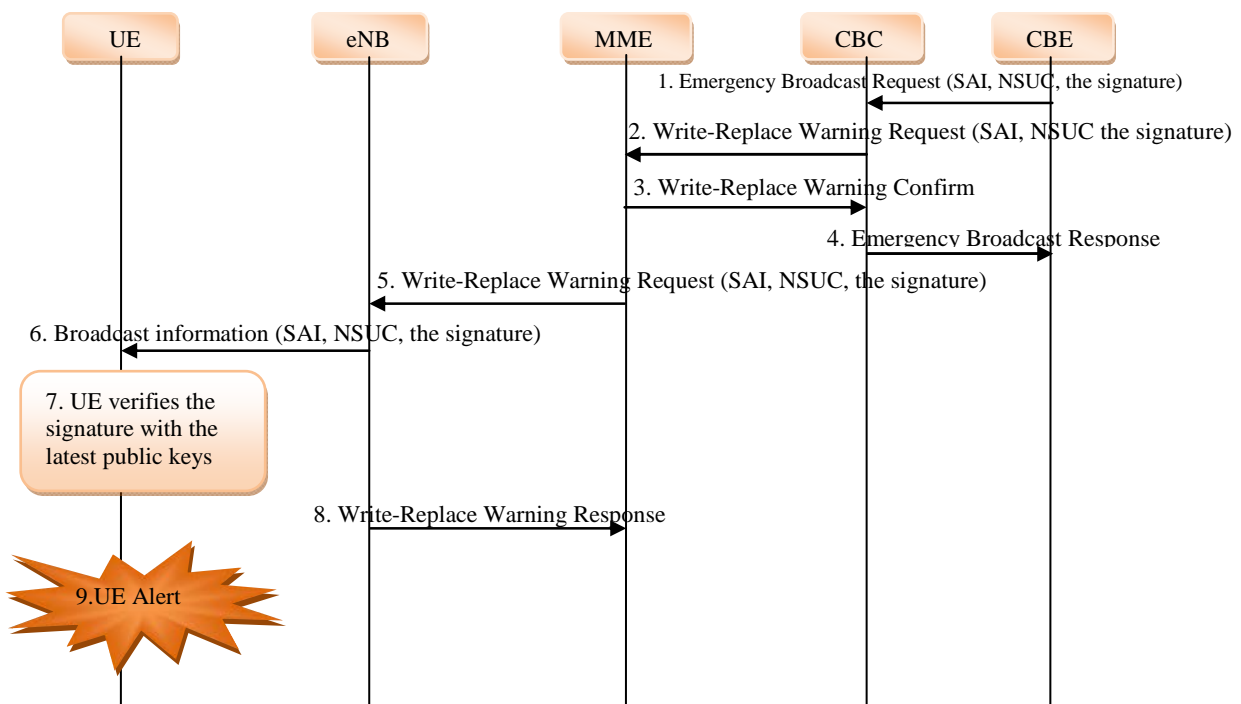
UE
eNB
MME
CBC
CBE

1. Emergency Broadcast Request (SAI, NSUC, the signature)

2. Write-Replace Warning Request (SAI, NSUC the signature)

3. Write-Replace Warning Confirm

4. Emergency Broadcast Response

5. Write-Replace Warning Request (SAI, NSUC, the signature)

6. Broadcast information (SAI, NSUC, the signature)

7. UE verifies the signature with the latest public keys

8. Write-Replace Warning Response

9.UE Alert